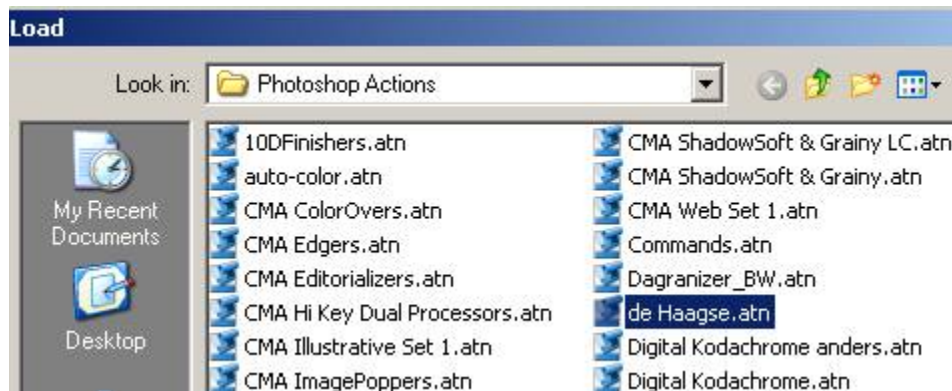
Load

Look in: Photoshop Actions

My Recent Documents

Desktop

10DFinishers.atn
auto-color.atn
CMA ColorOvers.atn
CMA Edgers.atn
CMA Editorializers.atn
CMA Hi Key Dual Processors.atn
CMA Illustrative Set 1.atn
CMA ImagePoppers.atn

CMA ShadowSoft & Grainy LC.atn
CMA ShadowSoft & Grainy.atn
CMA Web Set 1.atn
Commands.atn
Dagranizer_BW.atn
de Haagse.atn
Digital Kodachrome anders.atn
Digital Kodachrome.atn